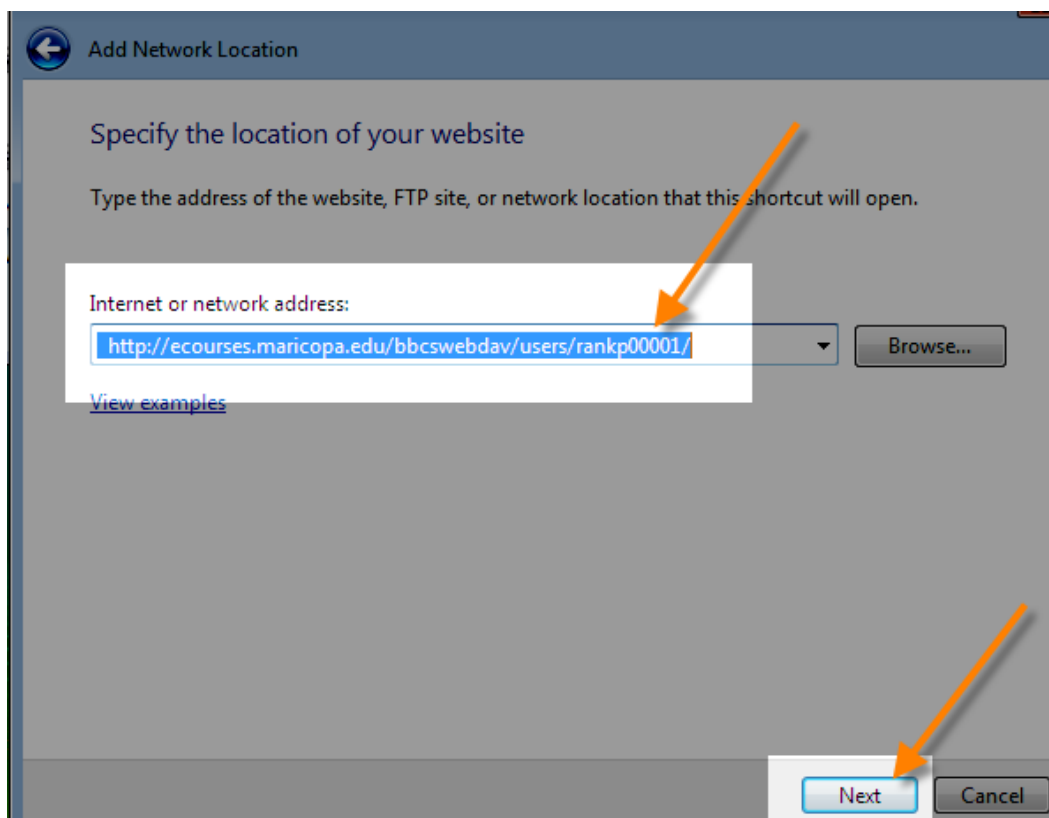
Add Network Location

Specify the location of your website

Type the address of the website, FTP site, or network location that this shortcut will open.

Internet or network address:

http://ecourses.maricopa.edu/bbcswebdav/users/rankp00001/

Browse...

View examples

Next

Cancel